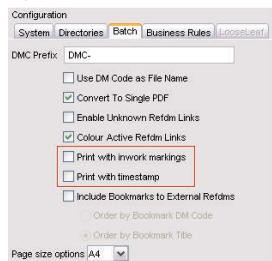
Configuration

System | Directories | Batch | Business Rules | LooseLeaf

DMC Prefix DMC-

Use DM Code as File Name

Convert To Single PDF

Enable Unknown Refdm Links

Colour Active Refdm Links

Print with inwork markings

Print with timestamp

Include Bookmarks to External Refdms

Order by Bookmark DM Code

Order by Bookmark Title

Page size options A4